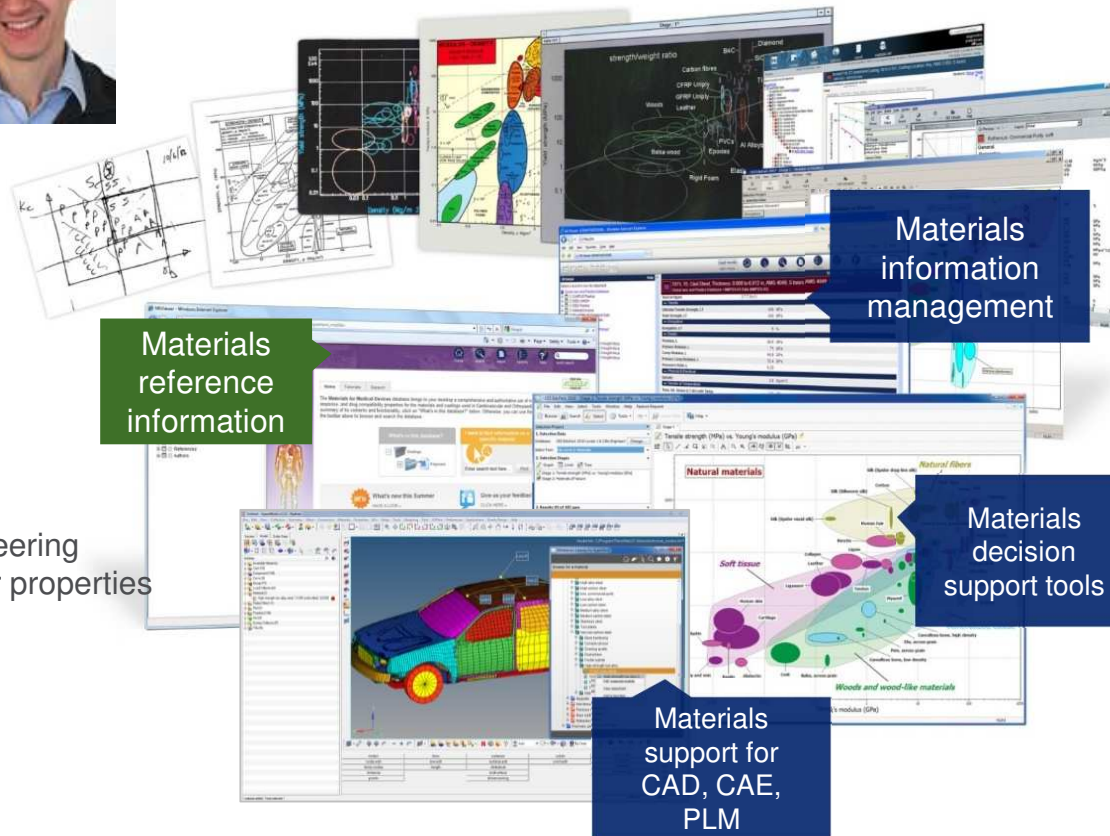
Materials information management

Materials reference information

Materials decision support tools

Materials support for CAD, CAE, PLM

eering
properties

strength/weight ratio
Diamond
B4C
Carbon fibres
CFRP Uniply
GFRP Uniply
Woods
Leather
Balsa wood
PVCs
Epoxies
Al Alloys
Rigid Foam

Tensile strength (MPa) vs. Young's modulus (GPa)
Natural materials
Natural fibers
Soft tissue
Woods and wood-like materials